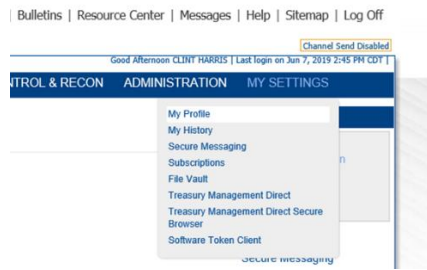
| Bulletins | Resource Center | Messages | Help | Sitemap | Log Off

Channel Send Disabled

Good Afternoon CLINT HARRIS | Last login on Jun 7, 2019 2:45 PM CDT |

NTROL & RECON ADMINISTRATION MY SETTINGS

My Profile
My History
Secure Messaging
Subscriptions
File Vault
Treasury Management Direct
Treasury Management Direct Secure Browser
Software Token Client

Secure Messaging